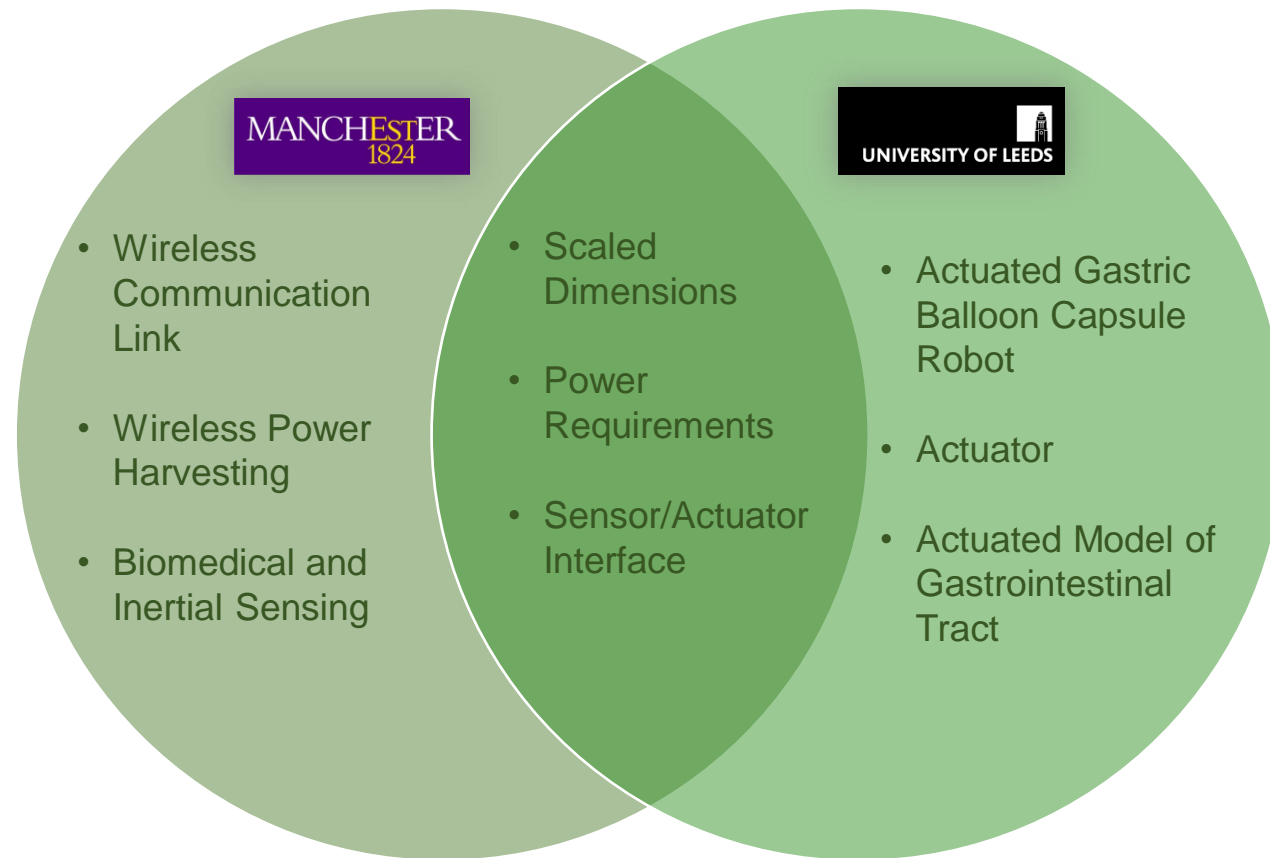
MANCHESTER
1824

• Wireless Communication Link

• Wireless Power Harvesting

• Biomedical and Inertial Sensing

• Scaled Dimensions

• Power Requirements

• Sensor/Actuator Interface

UNIVERSITY OF LEEDS

• Actuated Gastric Balloon Capsule Robot

• Actuator

• Actuated Model of Gastrointestinal Tract